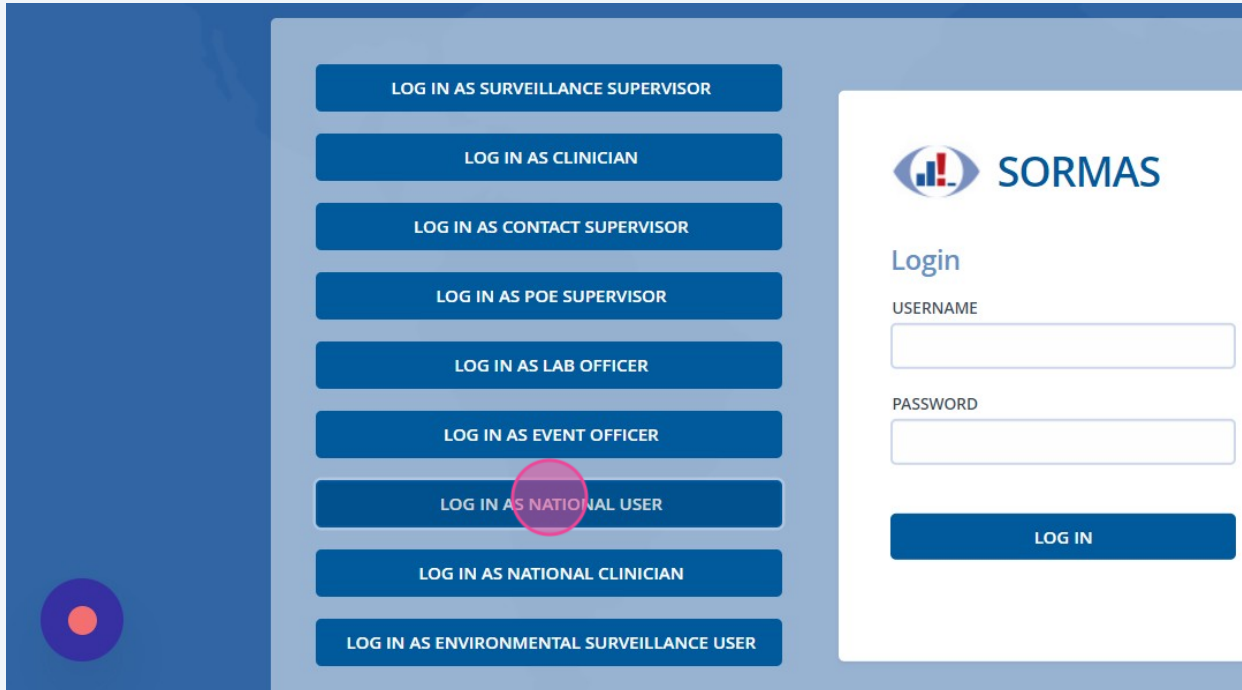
LOG IN AS SURVEILLANCE SUPERVISOR

LOG IN AS CLINICIAN

LOG IN AS CONTACT SUPERVISOR

LOG IN AS POE SUPERVISOR

LOG IN AS LAB OFFICER

LOG IN AS EVENT OFFICER

LOG IN AS NATIONAL USER

LOG IN AS NATIONAL CLINICIAN

LOG IN AS ENVIRONMENTAL SURVEILLANCE USER

SORMAS

Login

USERNAME

PASSWORD

LOG IN